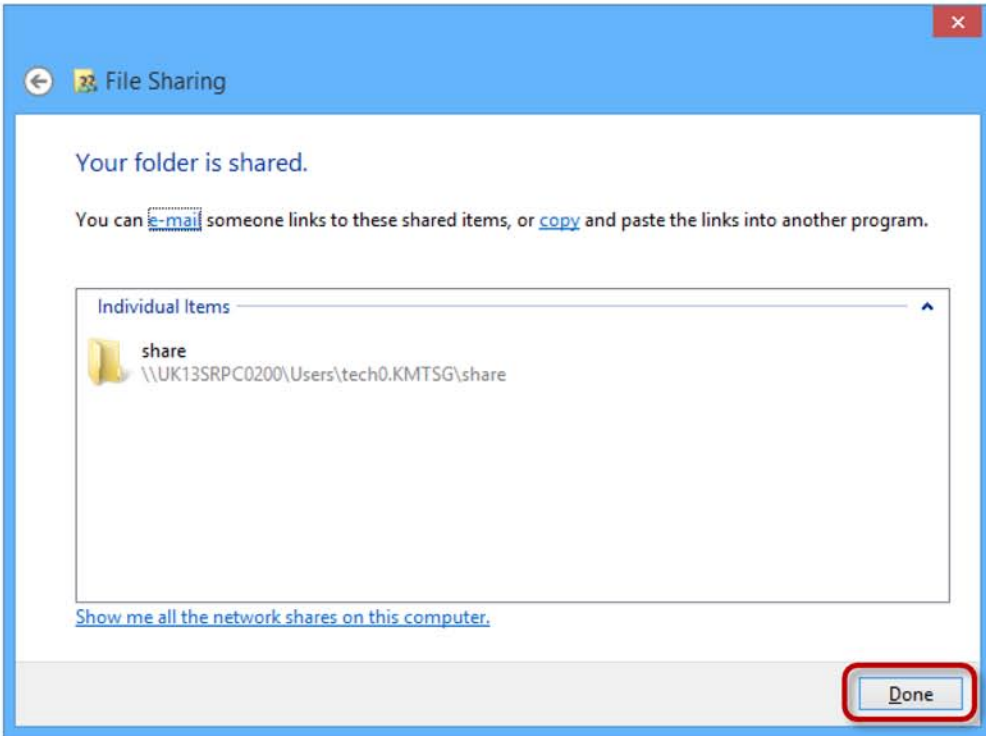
File Sharing

Your folder is shared.

You can e-mail someone links to these shared items, or copy and paste the links into another program.

Individual Items

share
\\UK13SRPC0200\Users\tech0.KMTSG\share

Show me all the network shares on this computer.

Done